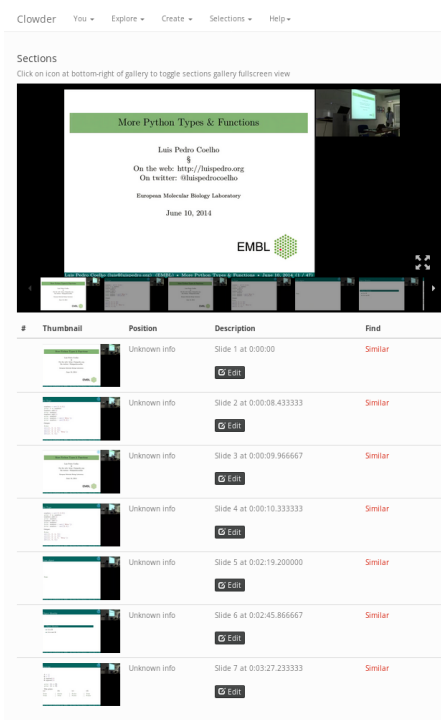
Clowder You ▾ Explore ▾ Create ▾ Selections ▾ Help ▾

Sections

Click on icon at bottom-right of gallery to toggle sections gallery fullscreen view

More Python Types & Functions

Luis Pedro Coelho

§

On the web: http://luispedro.org

On twitter: @luispedrocoelho

European Molecular Biology Laboratory

June 10, 2014

EMBL

| # | Thumbnail | Position | Description | Find |
|---|---|---|---|---|
| | | Unknown info | Slide 1 at 0:00:00 Edit | Similar |
| | | Unknown info | Slide 2 at 0:00:08.433333 Edit | Similar |
| | | Unknown info | Slide 3 at 0:00:09.966667 Edit | Similar |
| | | Unknown info | Slide 4 at 0:00:10.333333 Edit | Similar |
| | | Unknown info | Slide 5 at 0:02:19.200000 Edit | Similar |
| | | Unknown info | Slide 6 at 0:02:45.866667 Edit | Similar |
| | | Unknown info | Slide 7 at 0:03:27.233333 Edit | Similar |